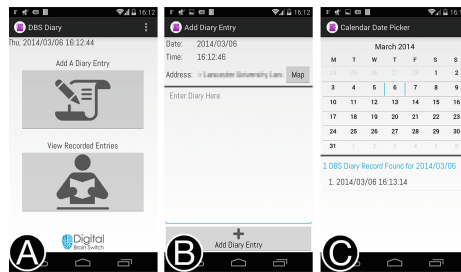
16:12

DBS Diary

Thu, 2014/03/06 16:12:44

Add A Diary Entry

View Recorded Entries

Digital Brain Switch

A

16:12

Add Diary Entry

Date: 2014/03/06

Time: 16:12:46

Address: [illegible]

Map

Enter Diary Here

Add Diary Entry

B

16:12

Calendar Date Picker

March 2014

| M | T | W | T | F | S | S |
|---|---|---|---|---|---|---|
| 24 | 25 | 26 | 27 | 28 | 1 | 2 |
| 3 | 4 | 5 | 6 | 7 | 8 | 9 |
| 10 | 11 | 12 | 13 | 14 | 15 | 16 |
| 17 | 18 | 19 | 20 | 21 | 22 | 23 |
| 24 | 25 | 26 | 27 | 28 | 29 | 30 |
| 31 | 1 | 2 | 3 | 4 | 5 | 6 |

1 DBS Diary Record Found for 2014/03/06

1. 2014/03/06 16:13:14

C